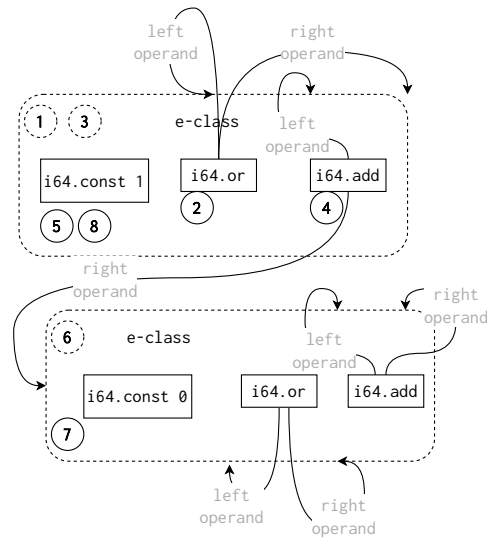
left operand

right operand

1 3

e-class

left operand

i64.const 1

i64.or

i64.add

5 8

2

4

right operand

6

e-class

left operand

right operand

i64.const 0

i64.or

i64.add

7

left operand

right operand